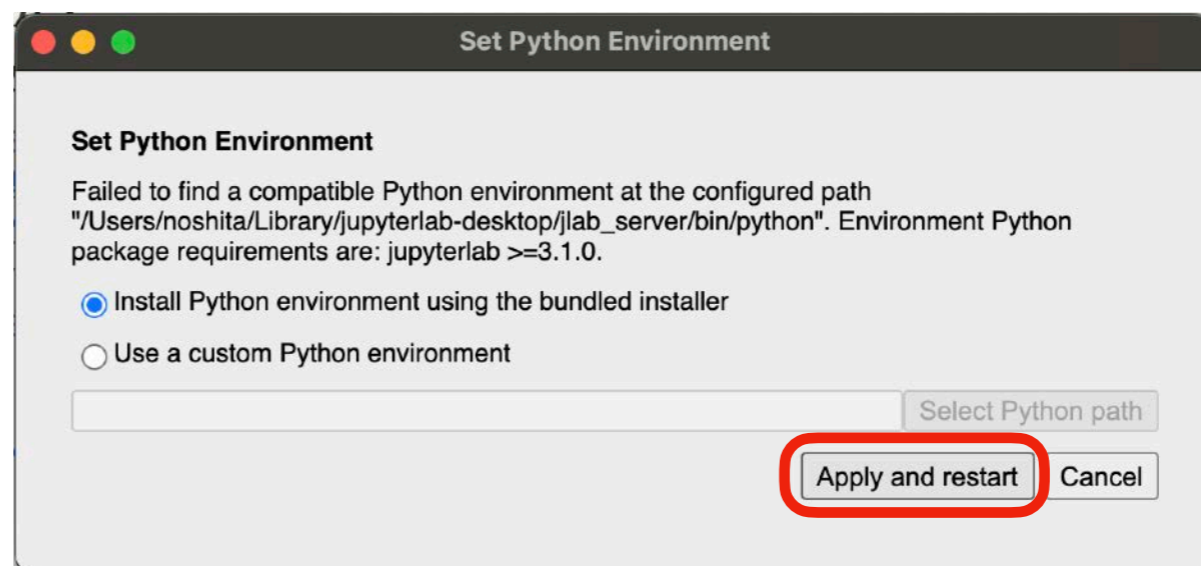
Set Python Environment

Set Python Environment

Failed to find a compatible Python environment at the configured path "/Users/noshita/Library/jupyterlab-desktop/jlab_server/bin/python". Environment Python package requirements are: jupyterlab >=3.1.0.

Install Python environment using the bundled installer

Use a custom Python environment

Select Python path

Apply and restart

Cancel